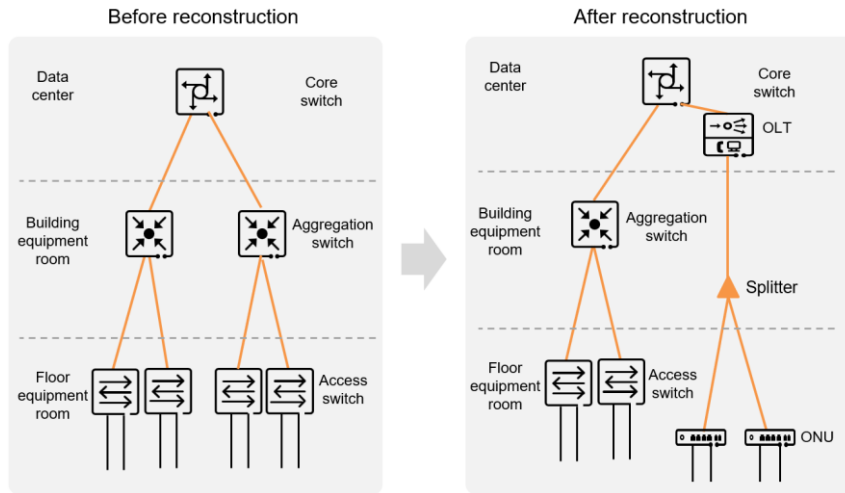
Before reconstruction

Data center

Core switch

Building equipment room

Aggregation switch

Floor equipment room

Access switch

After reconstruction

Data center

Core switch

OLT

Building equipment room

Aggregation switch

Splitter

Floor equipment room

Access switch

ONU